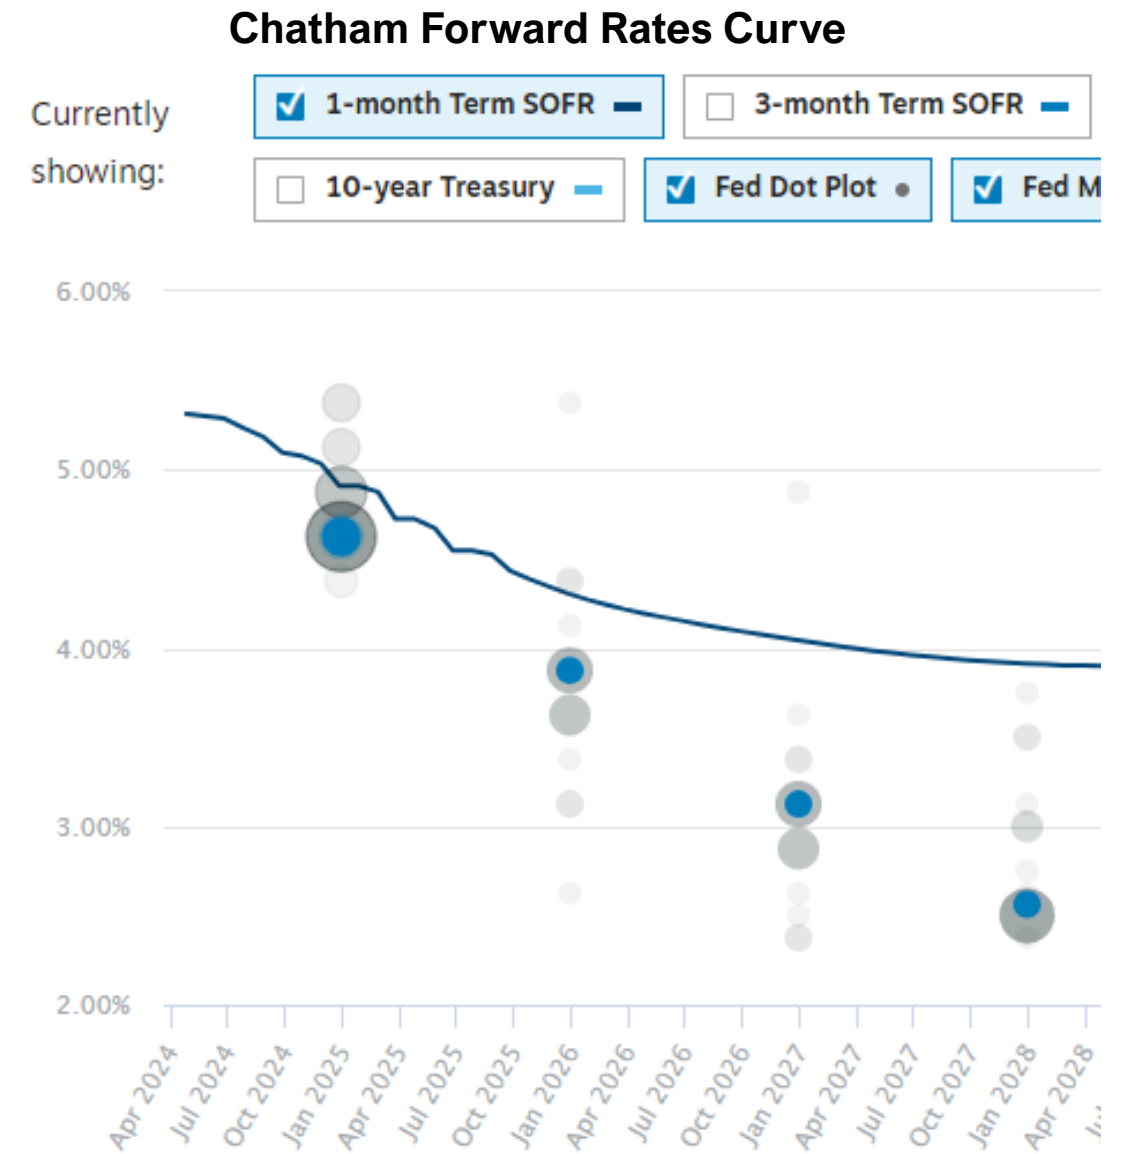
Chatham Forward Rates Curve

Currently showing:

1-month Term SOFR

3-month Term SOFR

10-year Treasury

Fed Dot Plot

Fed M

6.00%

5.00%

4.00%

3.00%

2.00%

Apr 2024
Jul 2024
Oct 2024
Jan 2025
Apr 2025
Jul 2025
Oct 2025
Jan 2026
Apr 2026
Jul 2026
Oct 2026
Jan 2027
Apr 2027
Jul 2027
Oct 2027
Jan 2028
Apr 2028
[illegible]